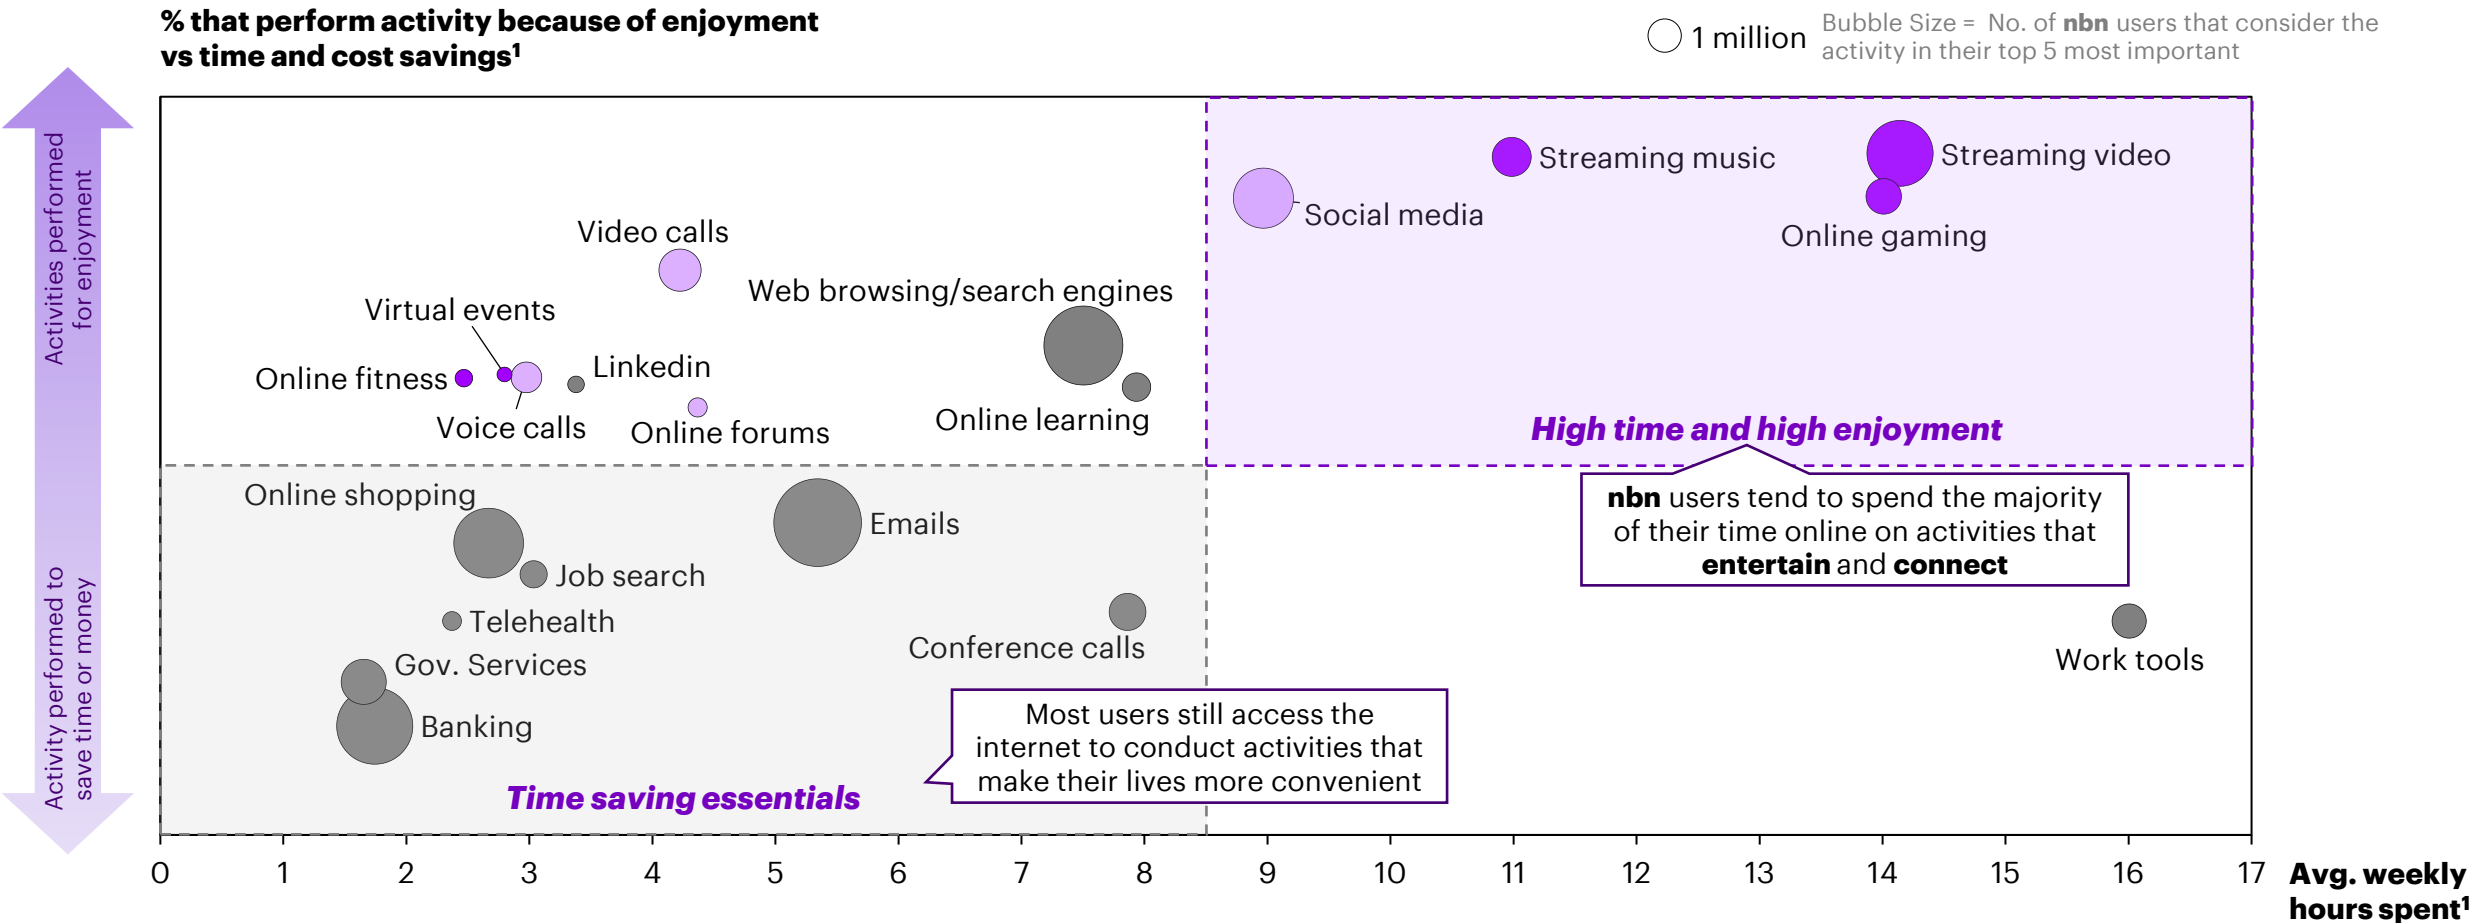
% that perform activity because of enjoyment vs time and cost savings¹

1 million  Bubble Size = No. of **nbn** users that consider the activity in their top 5 most important

Activities performed for enjoyment

Activity performed to save time or money

Streaming music

Streaming video

Social media

Online gaming

Video calls

Web browsing/search engines

Virtual events

Linkedin

Online fitness

Voice calls

Online forums

Online learning

High time and high enjoyment

Online shopping

Emails

Job search

Telehealth

Gov. Services

Banking

Conference calls

Time saving essentials

**nbn** users tend to spend the majority of their time online on activities that **entertain** and **connect**

Most users still access the internet to conduct activities that make their lives more convenient

Work tools

0 1 2 3 4 5 6 7 8 9 10 11 12 13 14 15 16 17

Avg. weekly hours spent¹